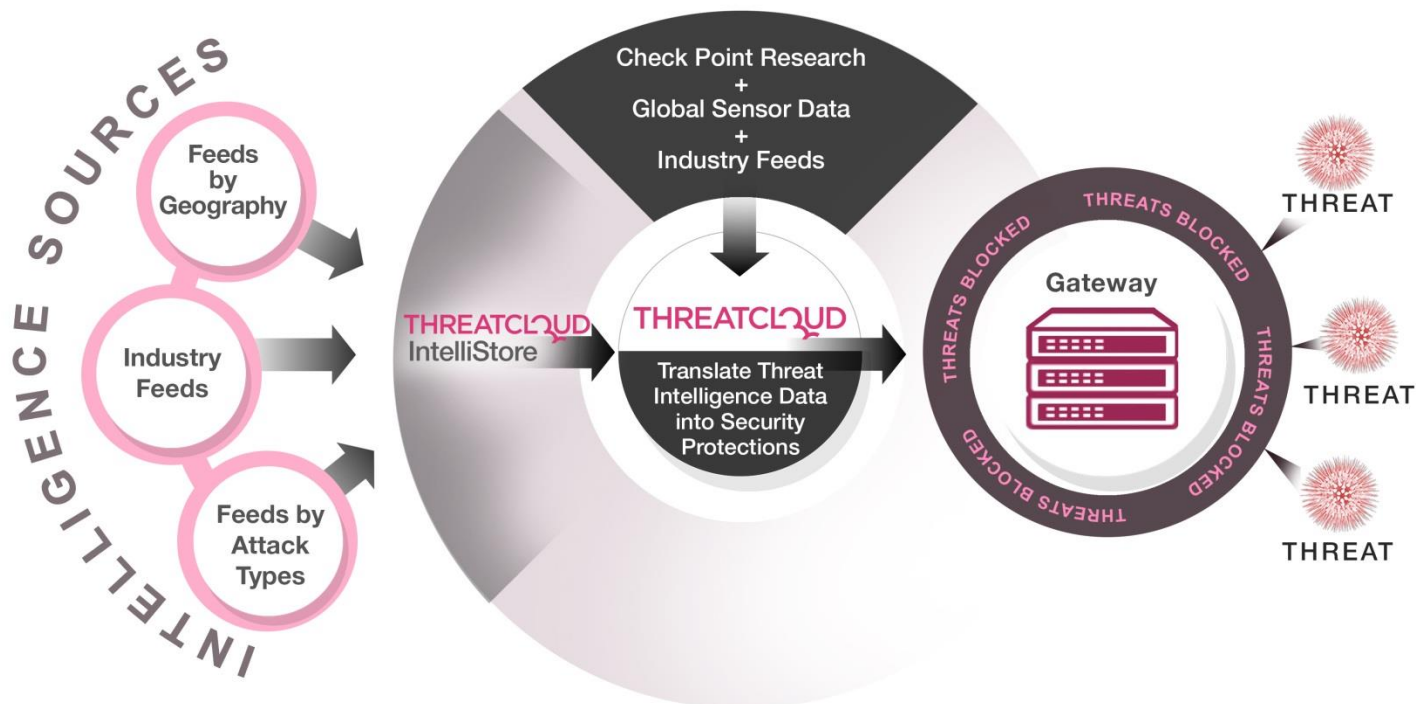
INTELLIGENCE SOURCES

Feeds by Geography

Industry Feeds

Feeds by Attack Types

Check Point Research + Global Sensor Data + Industry Feeds

THREATCLOUD IntelliStore

THREATCLOUD

Translate Threat Intelligence Data into Security Protections

Gateway

THREATS BLOCKED THREATS BLOCKED THREATS BLOCKED THREATS BLOCKED

THREAT

THREAT

THREAT